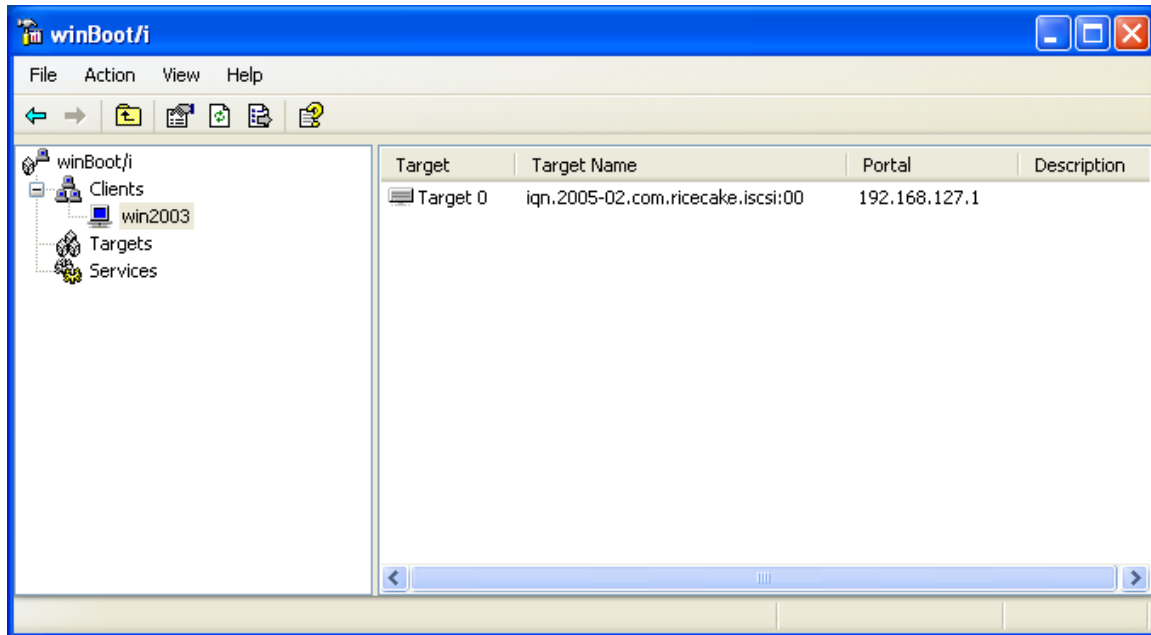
winBoot/i

File Action View Help

winBoot/i
Clients
win2003
Targets
Services

| Target | Target Name | Portal | Description |
|---|---|---|---|
| Target 0 | iqn.2005-02.com.ricecake.iscsi:00 | 192.168.127.1 | |